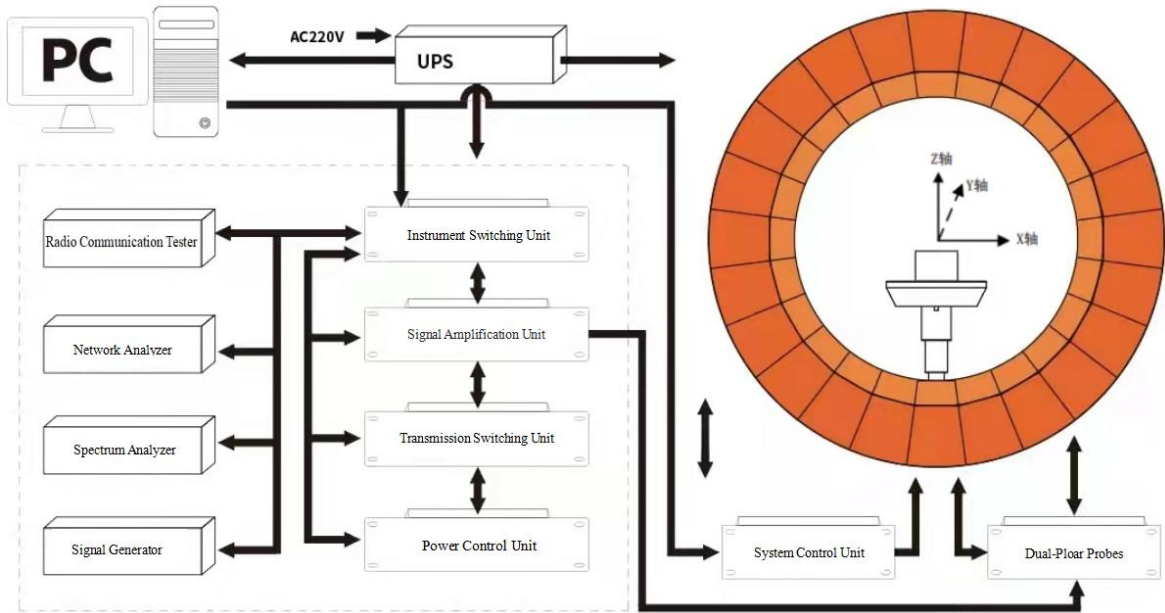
PC

AC220V

UPS

Radio Communication Tester

Network Analyzer

Spectrum Analyzer

Signal Generator

Instrument Switching Unit

Signal Amplification Unit

Transmission Switching Unit

Power Control Unit

Z轴

Y轴

X轴

System Control Unit

Dual-Ploar Probes